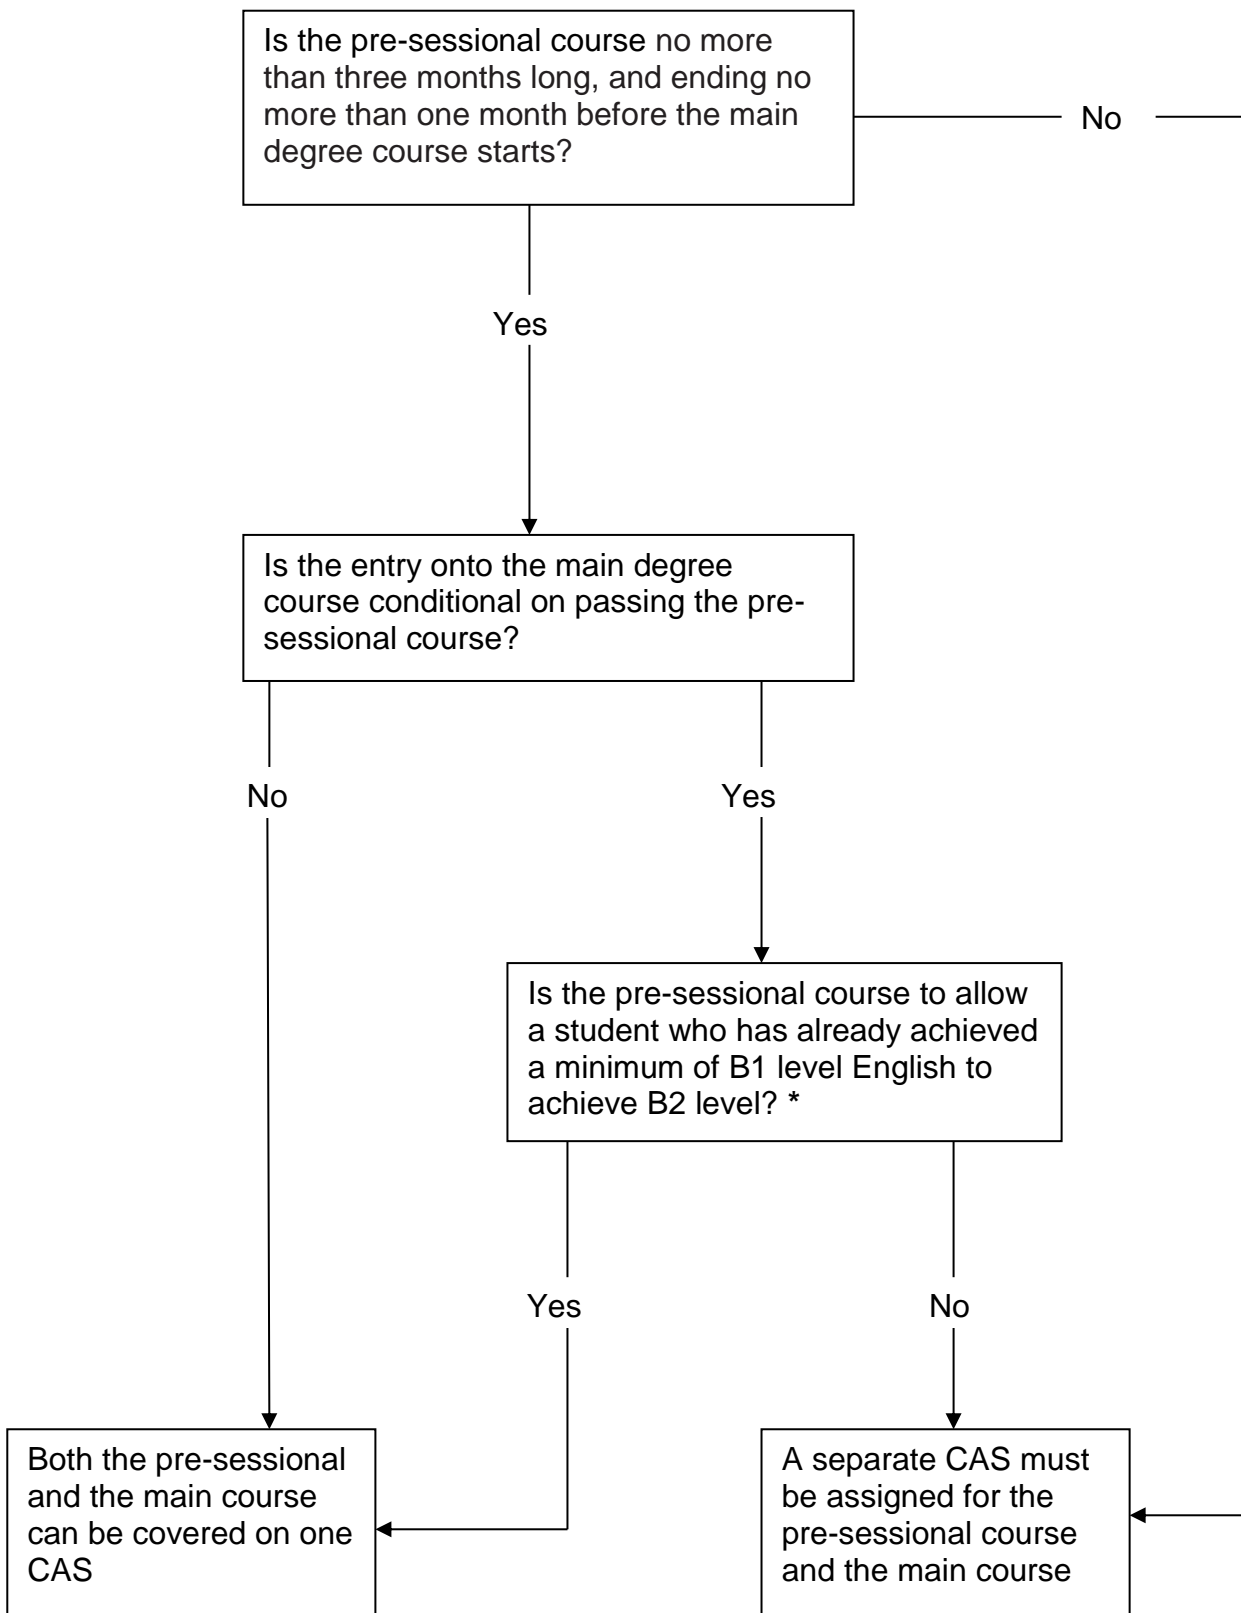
Is the pre-sessional course no more than three months long, and ending no more than one month before the main degree course starts?

No

Yes

Is the entry onto the main degree course conditional on passing the pre-sessional course?

No

Yes

Is the pre-sessional course to allow a student who has already achieved a minimum of B1 level English to achieve B2 level? *

Yes

No

Both the pre-sessional and the main course can be covered on one CAS

A separate CAS must be assigned for the pre-sessional course and the main course